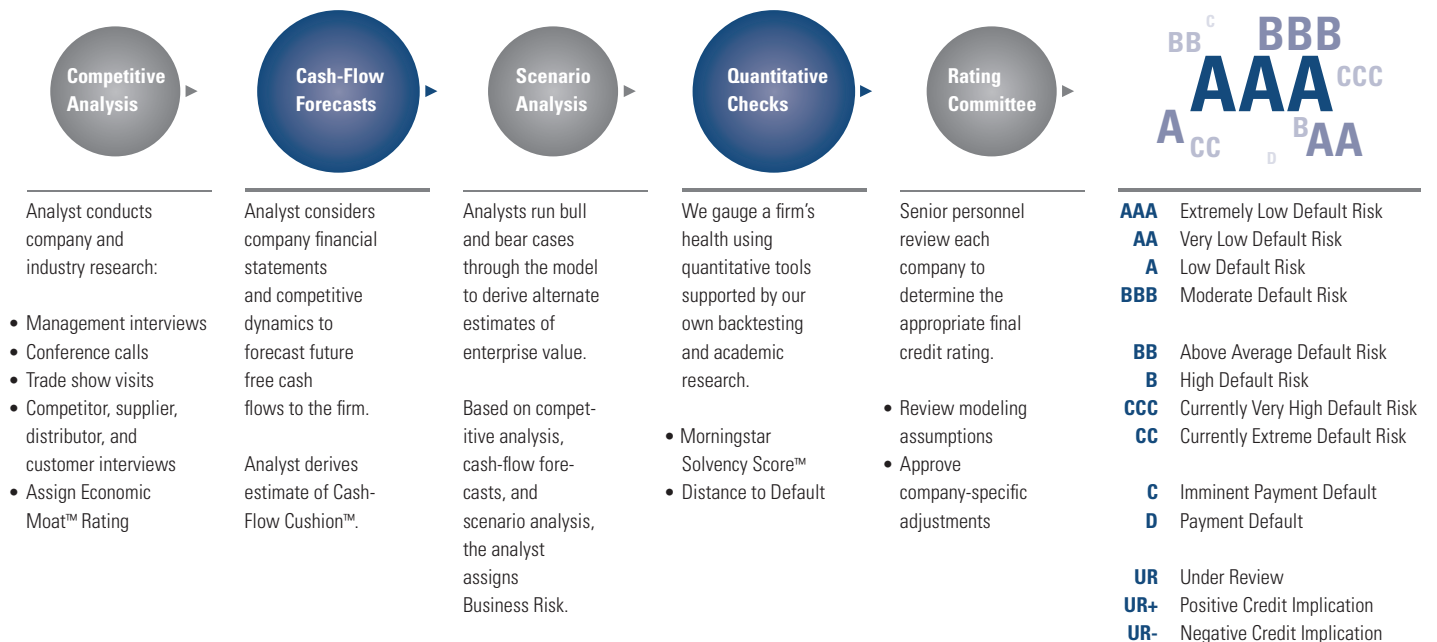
Competitive Analysis

Cash-Flow Forecasts

Scenario Analysis

Quantitative Checks

Rating Committee

BB C BBB AAA CCC A CC B AA D

Analyst conducts company and industry research:

• Management interviews
• Conference calls
• Trade show visits
• Competitor, supplier, distributor, and customer interviews
• Assign Economic Moat™ Rating

Analyst considers company financial statements and competitive dynamics to forecast future free cash flows to the firm.

Analyst derives estimate of Cash-Flow Cushion™.

Analysts run bull and bear cases through the model to derive alternate estimates of enterprise value.

Based on competitive analysis, cash-flow forecasts, and scenario analysis, the analyst assigns Business Risk.

We gauge a firm's health using quantitative tools supported by our own backtesting and academic research.

• Morningstar Solvency Score™
• Distance to Default

Senior personnel review each company to determine the appropriate final credit rating.

• Review modeling assumptions
• Approve company-specific adjustments

| | |
|---|---|
| AAA | Extremely Low Default Risk |
| AA | Very Low Default Risk |
| A | Low Default Risk |
| BBB | Moderate Default Risk |
| BB | Above Average Default Risk |
| B | High Default Risk |
| CCC | Currently Very High Default Risk |
| CC | Currently Extreme Default Risk |
| C | Imminent Payment Default |
| D | Payment Default |
| UR | Under Review |
| UR+ | Positive Credit Implication |
| UR- | Negative Credit Implication |